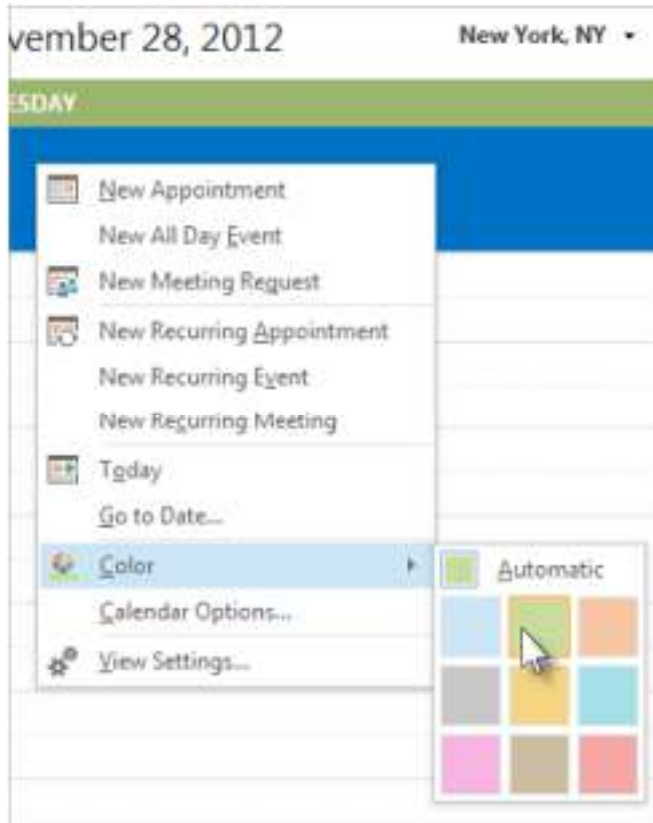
vember 28, 2012

New York, NY

ESDAY

New Appointment
New All Day Event
New Meeting Request
New Recurring Appointment
New Recurring Event
New Recurring Meeting
Today
Go to Date...
Color
Calendar Options...
View Settings...

Automatic